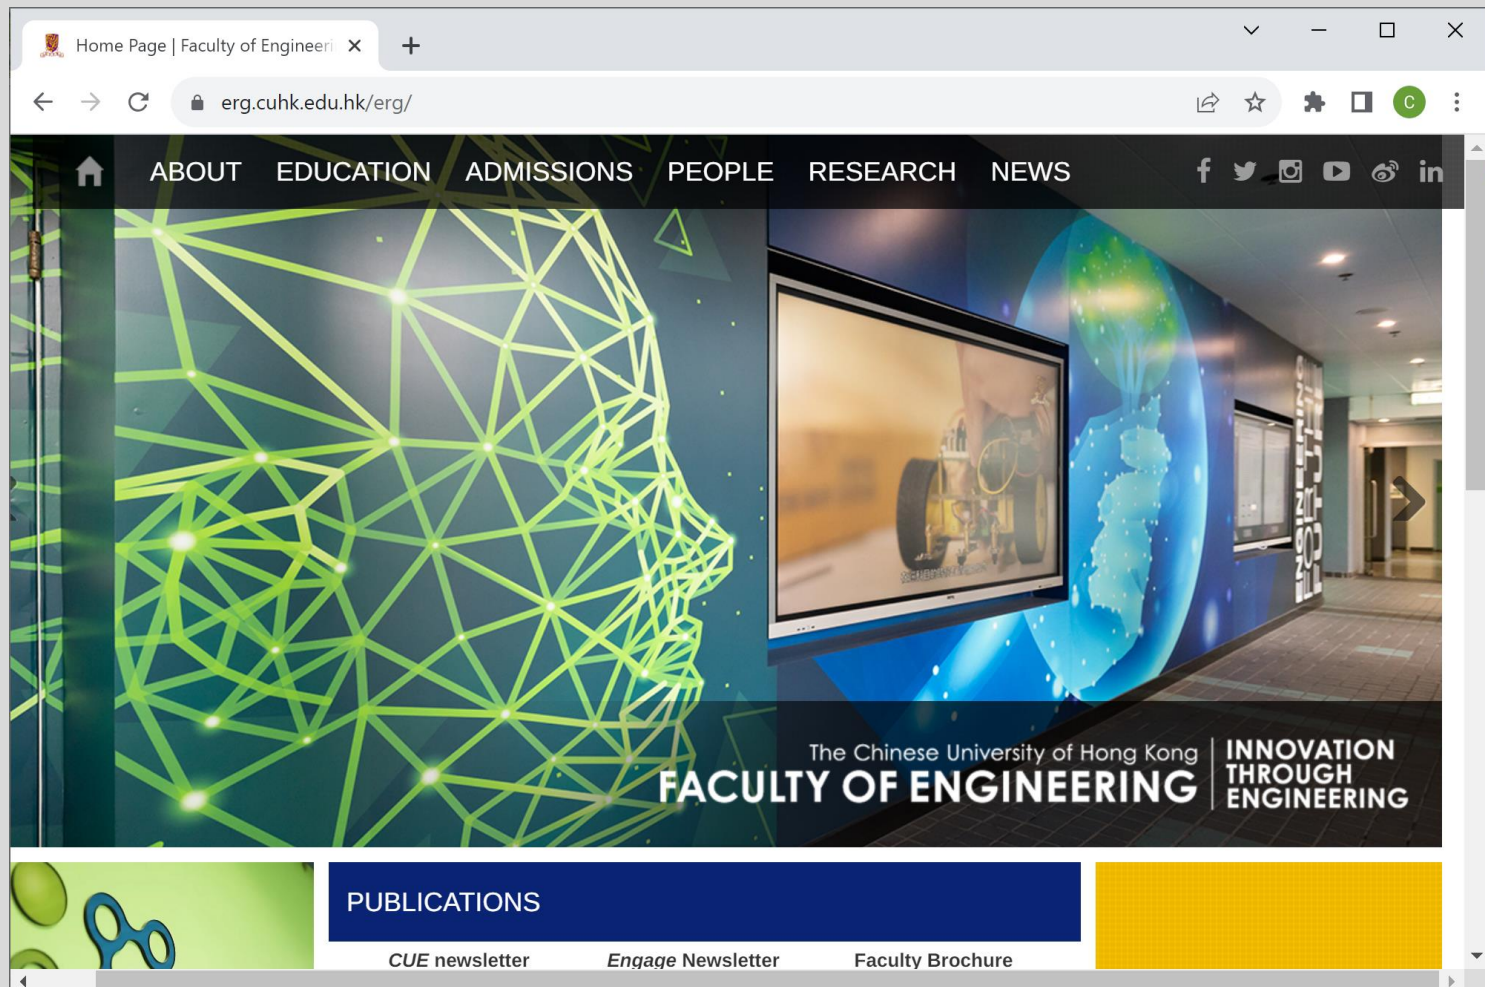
Home Page | Faculty of Engineeri

erg.cuhk.edu.hk/erg/

C

ABOUT EDUCATION ADMISSIONS PEOPLE RESEARCH NEWS

The Chinese University of Hong Kong
FACULTY OF ENGINEERING

INNOVATION THROUGH ENGINEERING

PUBLICATIONS

*CUE* newsletter *Engage* Newsletter Faculty Brochure